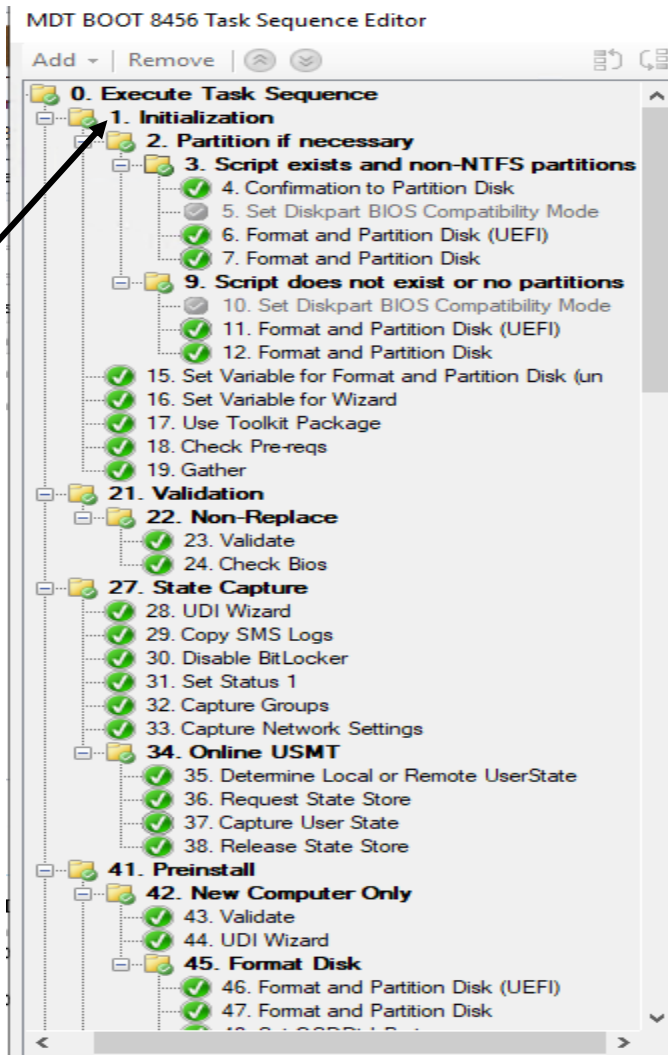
MDT BOOT 8456 Task Sequence Editor

Add | Remove

0. Execute Task Sequence
1. Initialization
2. Partition if necessary
3. Script exists and non-NTFS partitions
4. Confirmation to Partition Disk
5. Set Diskpart BIOS Compatibility Mode
6. Format and Partition Disk (UEFI)
7. Format and Partition Disk
9. Script does not exist or no partitions
10. Set Diskpart BIOS Compatibility Mode
11. Format and Partition Disk (UEFI)
12. Format and Partition Disk
15. Set Variable for Format and Partition Disk (un
16. Set Variable for Wizard
17. Use Toolkit Package
18. Check Pre-reqs
19. Gather
21. Validation
22. Non-Replace
23. Validate
24. Check Bios
27. State Capture
28. UDI Wizard
29. Copy SMS Logs
30. Disable BitLocker
31. Set Status 1
32. Capture Groups
33. Capture Network Settings
34. Online USMT
35. Determine Local or Remote UserState
36. Request State Store
37. Capture User State
38. Release State Store
41. Preinstall
42. New Computer Only
43. Validate
44. UDI Wizard
45. Format Disk
46. Format and Partition Disk (UEFI)
47. Format and Partition Disk
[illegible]